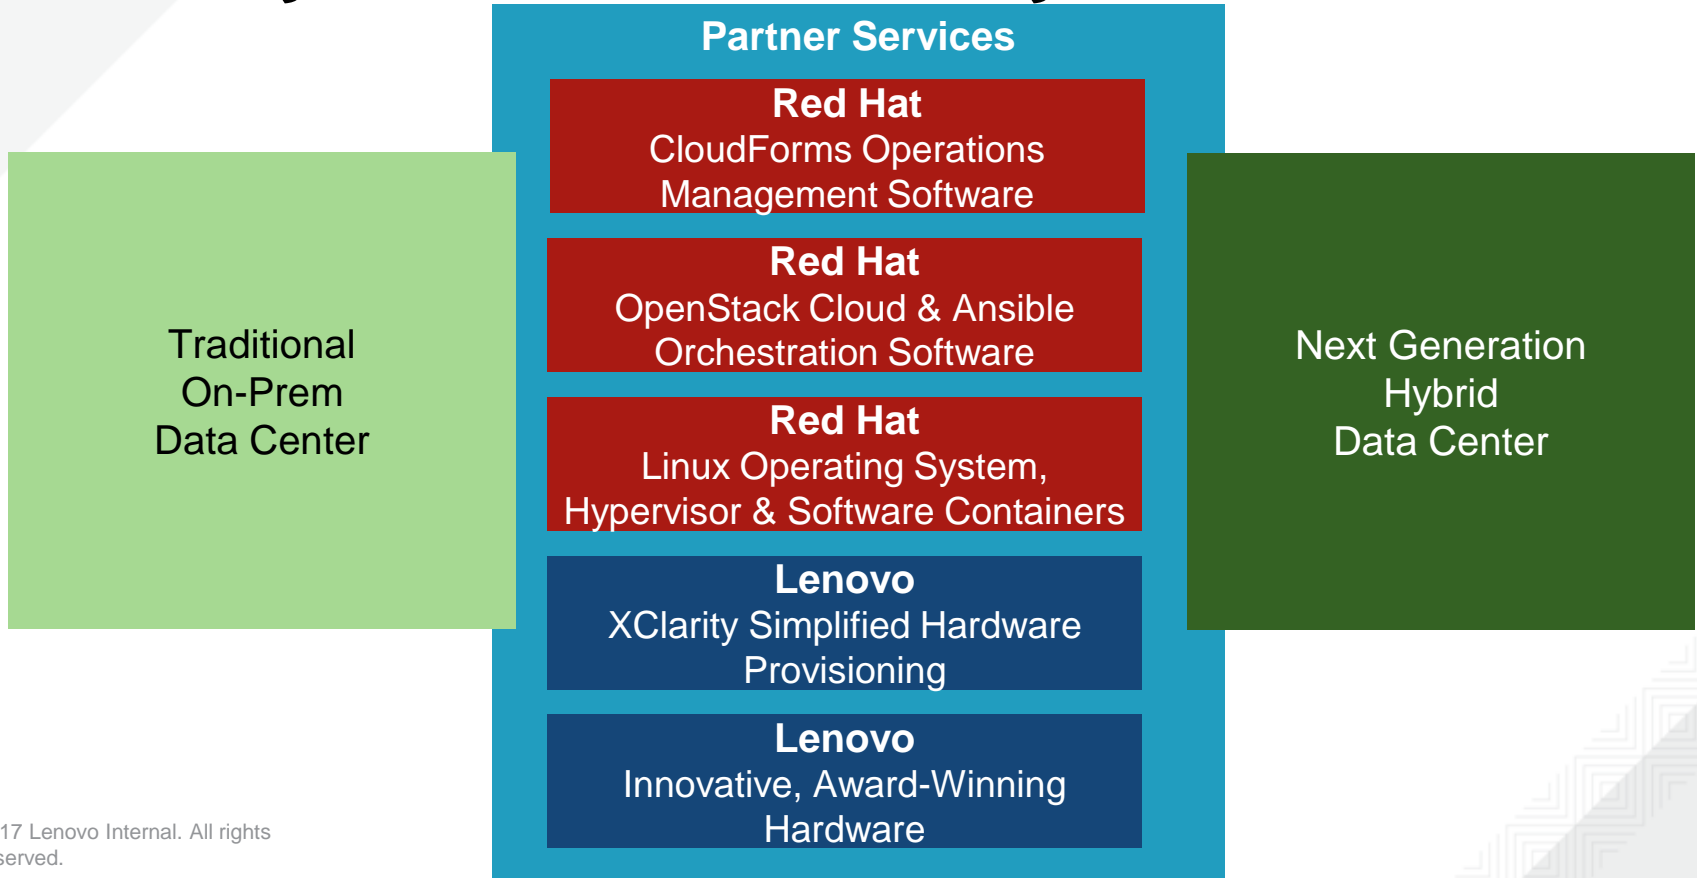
Partner Services

Red Hat
CloudForms Operations Management Software

Red Hat
OpenStack Cloud & Ansible Orchestration Software

Red Hat
Linux Operating System, Hypervisor & Software Containers

Lenovo
XClarity Simplified Hardware Provisioning

Lenovo
Innovative, Award-Winning Hardware

Traditional
On-Prem
Data Center

Next Generation
Hybrid
Data Center

17 Lenovo Internal. All rights served.